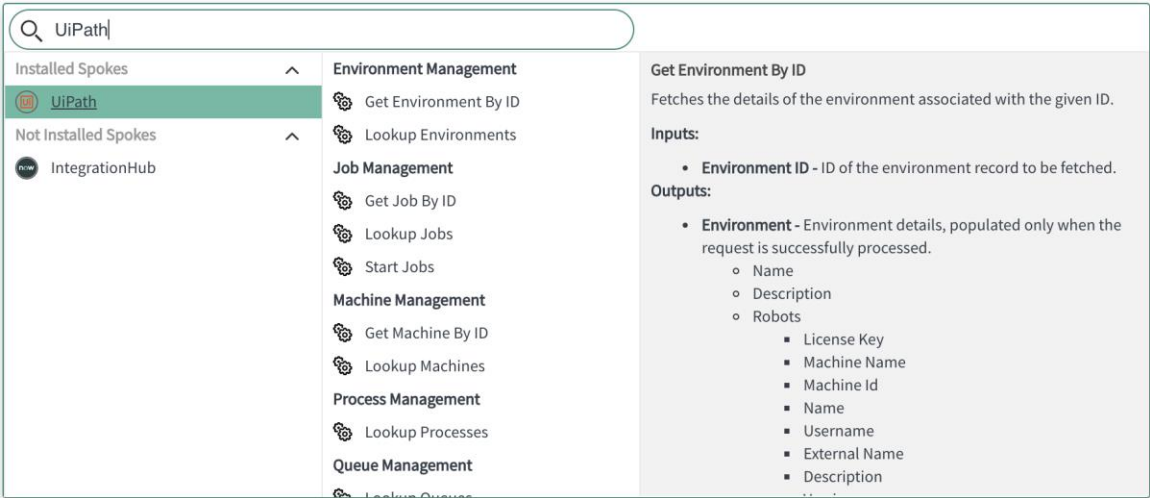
UiPath

Installed Spokes

UiPath

Not Installed Spokes

now IntegrationHub

Environment Management

Get Environment By ID

Lookup Environments

Job Management

Get Job By ID

Lookup Jobs

Start Jobs

Machine Management

Get Machine By ID

Lookup Machines

Process Management

Lookup Processes

Queue Management

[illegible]

Get Environment By ID

Fetches the details of the environment associated with the given ID.

Inputs:

- Environment ID - ID of the environment record to be fetched.

Outputs:

- Environment - Environment details, populated only when the request is successfully processed.
  - Name
  - Description
  - Robots
    - License Key
    - Machine Name
    - Machine Id
    - Name
    - Username
    - External Name
    - Description
    - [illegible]